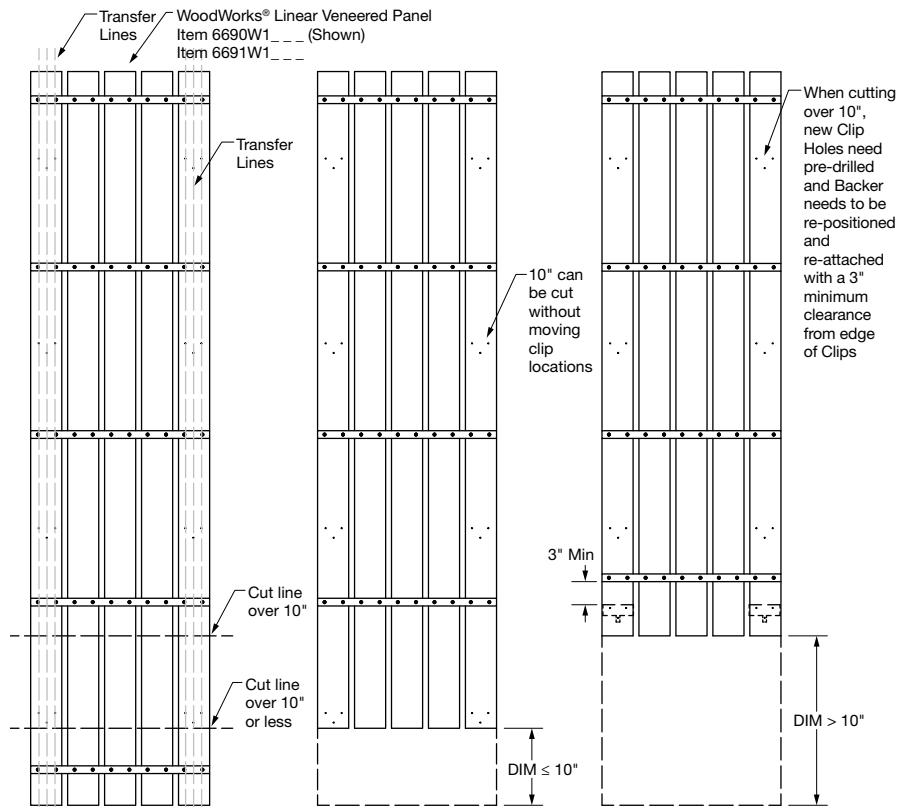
Transfer Lines

WoodWorks® Linear Veneered Panel
Item 6690W1_ _ _ (Shown)
Item 6691W1_ _ _

Transfer Lines

Cut line over 10"

Cut line over 10" or less

10" can be cut without moving clip locations

DIM ≤ 10"

When cutting over 10", new Clip Holes need pre-drilled and Backer needs to be re-positioned and re-attached with a 3" minimum clearance from edge of Clips

3" Min

DIM > 10"